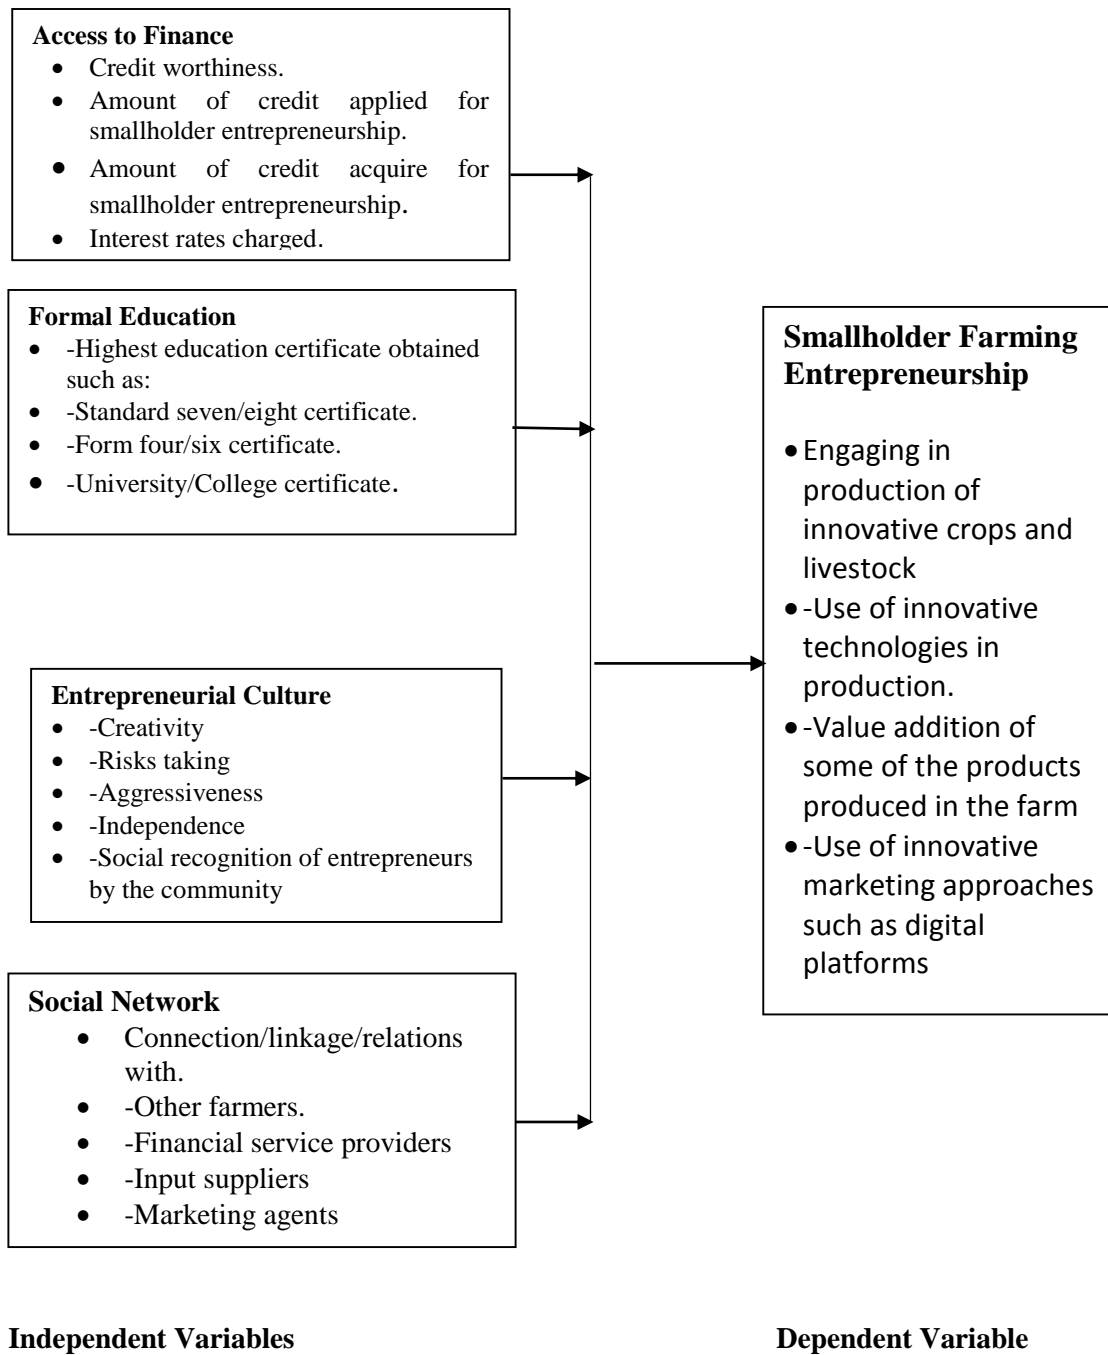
**Access to Finance**
- Credit worthiness.
- Amount of credit applied for smallholder entrepreneurship.
- Amount of credit acquire for smallholder entrepreneurship.
- Interest rates charged.

**Formal Education**
- -Highest education certificate obtained such as:
- -Standard seven/eight certificate.
- -Form four/six certificate.
- -University/College certificate.

**Entrepreneurial Culture**
- -Creativity
- -Risks taking
- -Aggressiveness
- -Independence
- -Social recognition of entrepreneurs by the community

**Social Network**
- Connection/linkage/relations with.
- -Other farmers.
- -Financial service providers
- -Input suppliers
- -Marketing agents

**Smallholder Farming Entrepreneurship**
- Engaging in production of innovative crops and livestock
- -Use of innovative technologies in production.
- -Value addition of some of the products produced in the farm
- -Use of innovative marketing approaches such as digital platforms

**Independent Variables**

**Dependent Variable**